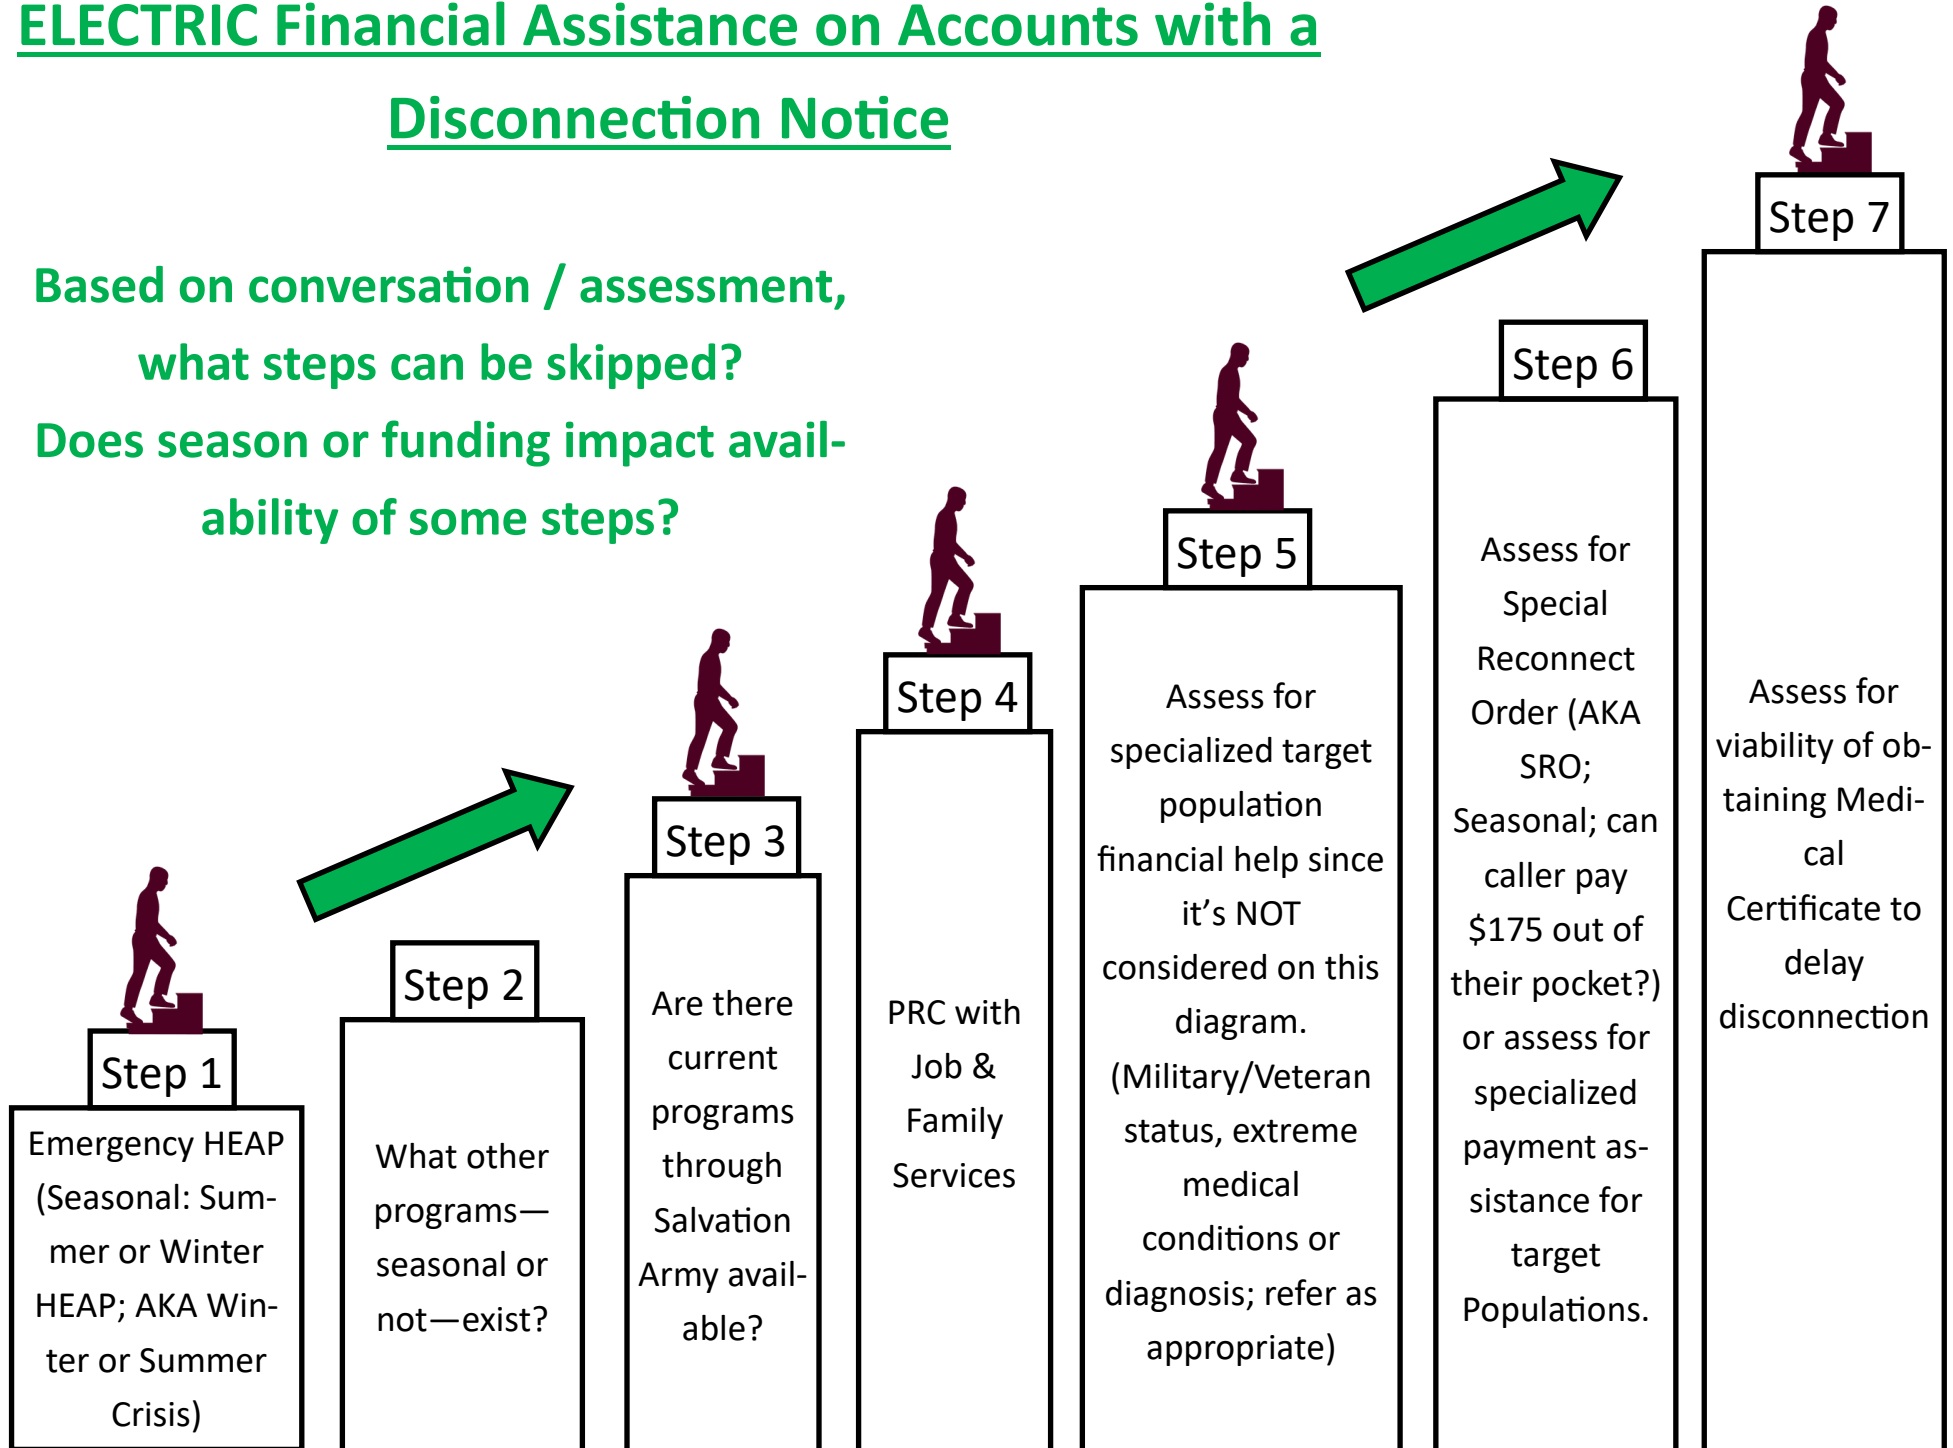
ELECTRIC Financial Assistance on Accounts with a Disconnection Notice

Based on conversation / assessment, what steps can be skipped? Does season or funding impact availability of some steps?

Step 1
Emergency HEAP (Seasonal: Summer or Winter HEAP; AKA Winter or Summer Crisis)

Step 2
What other programs—seasonal or not—exist?

Step 3
Are there current programs through Salvation Army available?

Step 4
PRC with Job & Family Services

Step 5
Assess for specialized target population financial help since it's NOT considered on this diagram. (Military/Veteran status, extreme medical conditions or diagnosis; refer as appropriate)

Step 6
Assess for Special Reconnect Order (AKA SRO; Seasonal; can caller pay $175 out of their pocket?) or assess for specialized payment assistance for target Populations.

Step 7
Assess for viability of obtaining Medical Certificate to delay disconnection